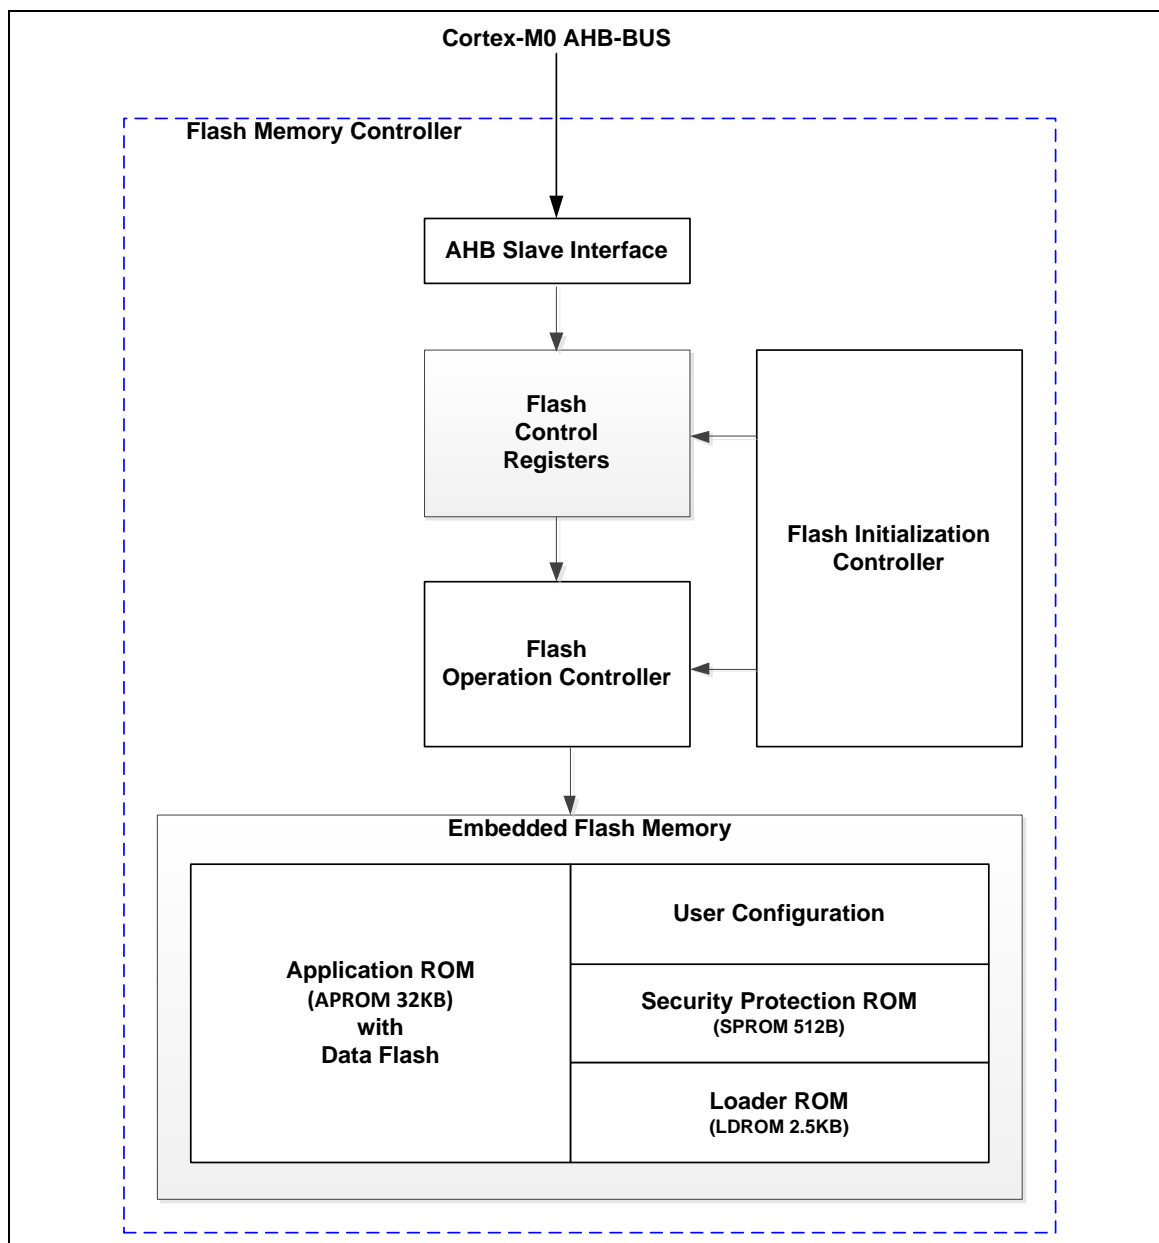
Cortex-M0 AHB-BUS

Flash Memory Controller

AHB Slave Interface

Flash Control Registers

Flash Initialization Controller

Flash Operation Controller

Embedded Flash Memory

Application ROM (APROM 32KB) with Data Flash

User Configuration

Security Protection ROM (SPROM 512B)

Loader ROM (LDROM 2.5KB)